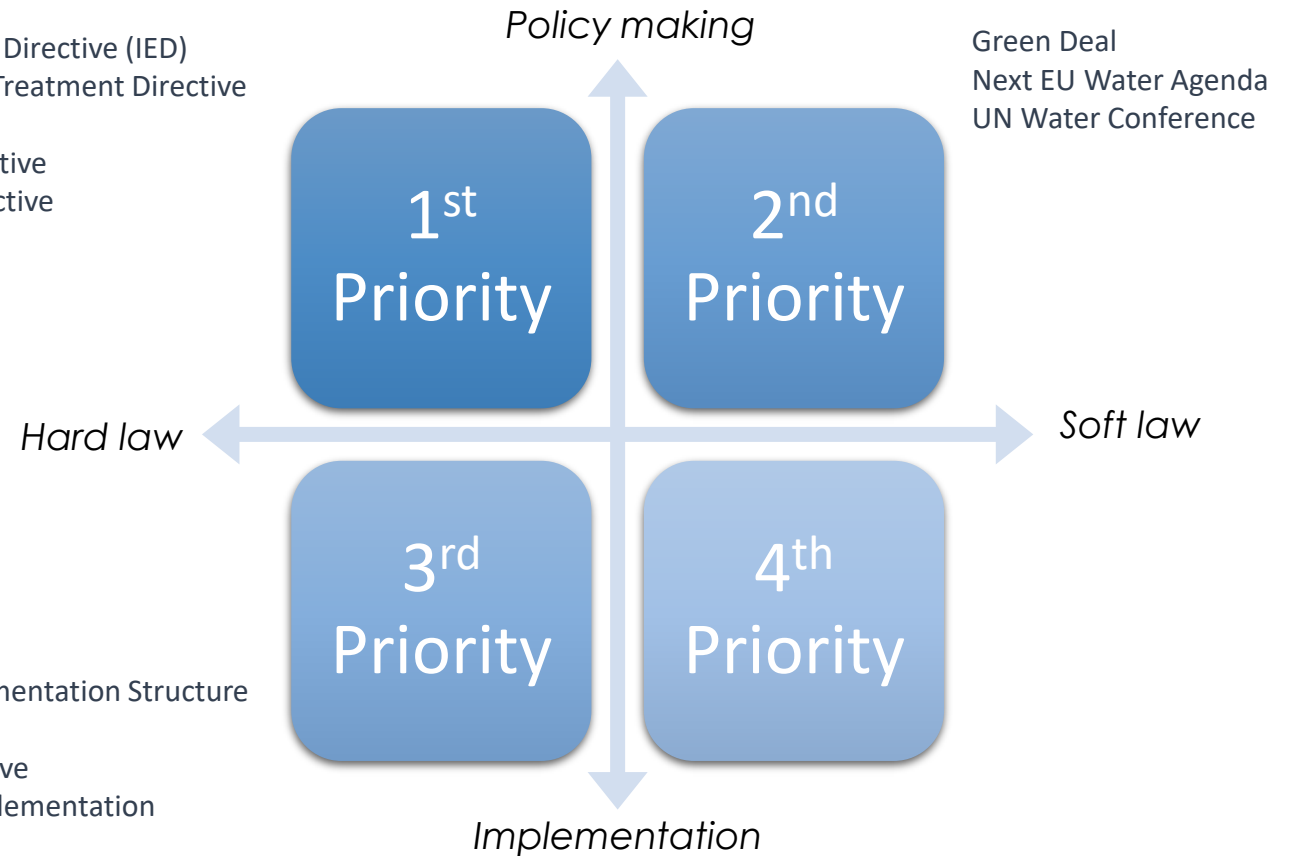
Directive (IED)
Treatment Directive

tive
ctive

Policy making

Green Deal
Next EU Water Agenda
UN Water Conference

1$^{st}$ Priority

2$^{nd}$ Priority

Hard law

Soft law

3$^{rd}$ Priority

4$^{th}$ Priority

nentation Structure

ve
lementation

Implementation